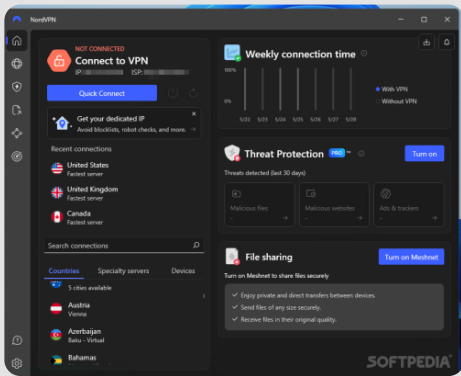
NordVPN

NOT CONNECTED
Connect to VPN
IP: ISP:

Quick Connect

Get your dedicated IP
Avoid blocklists, robot checks, and more.

Recent connections

United States
Fastest server

United Kingdom
Fastest server

Canada
Fastest server

Search connections

Countries Specialty servers Devices

5 cities available

Austria
Vienna

Azerbaijan
Baku - Virtual

Bahamas
Nassau - Virtual

Weekly connection time

100%
0%
5/22 5/03 5/04 5/05 5/06 5/07 5/08

With VPN
Without VPN

Threat Protection PRO
Turn on

Threats detected (last 30 days)

Malicious files
Malicious websites
Ads & trackers

File sharing
Turn on Meshnet

Turn on Meshnet to share files securely

Enjoy private and direct transfers between devices.
Send files of any size securely.
Receive files in their original quality.

SOFTPEDIA